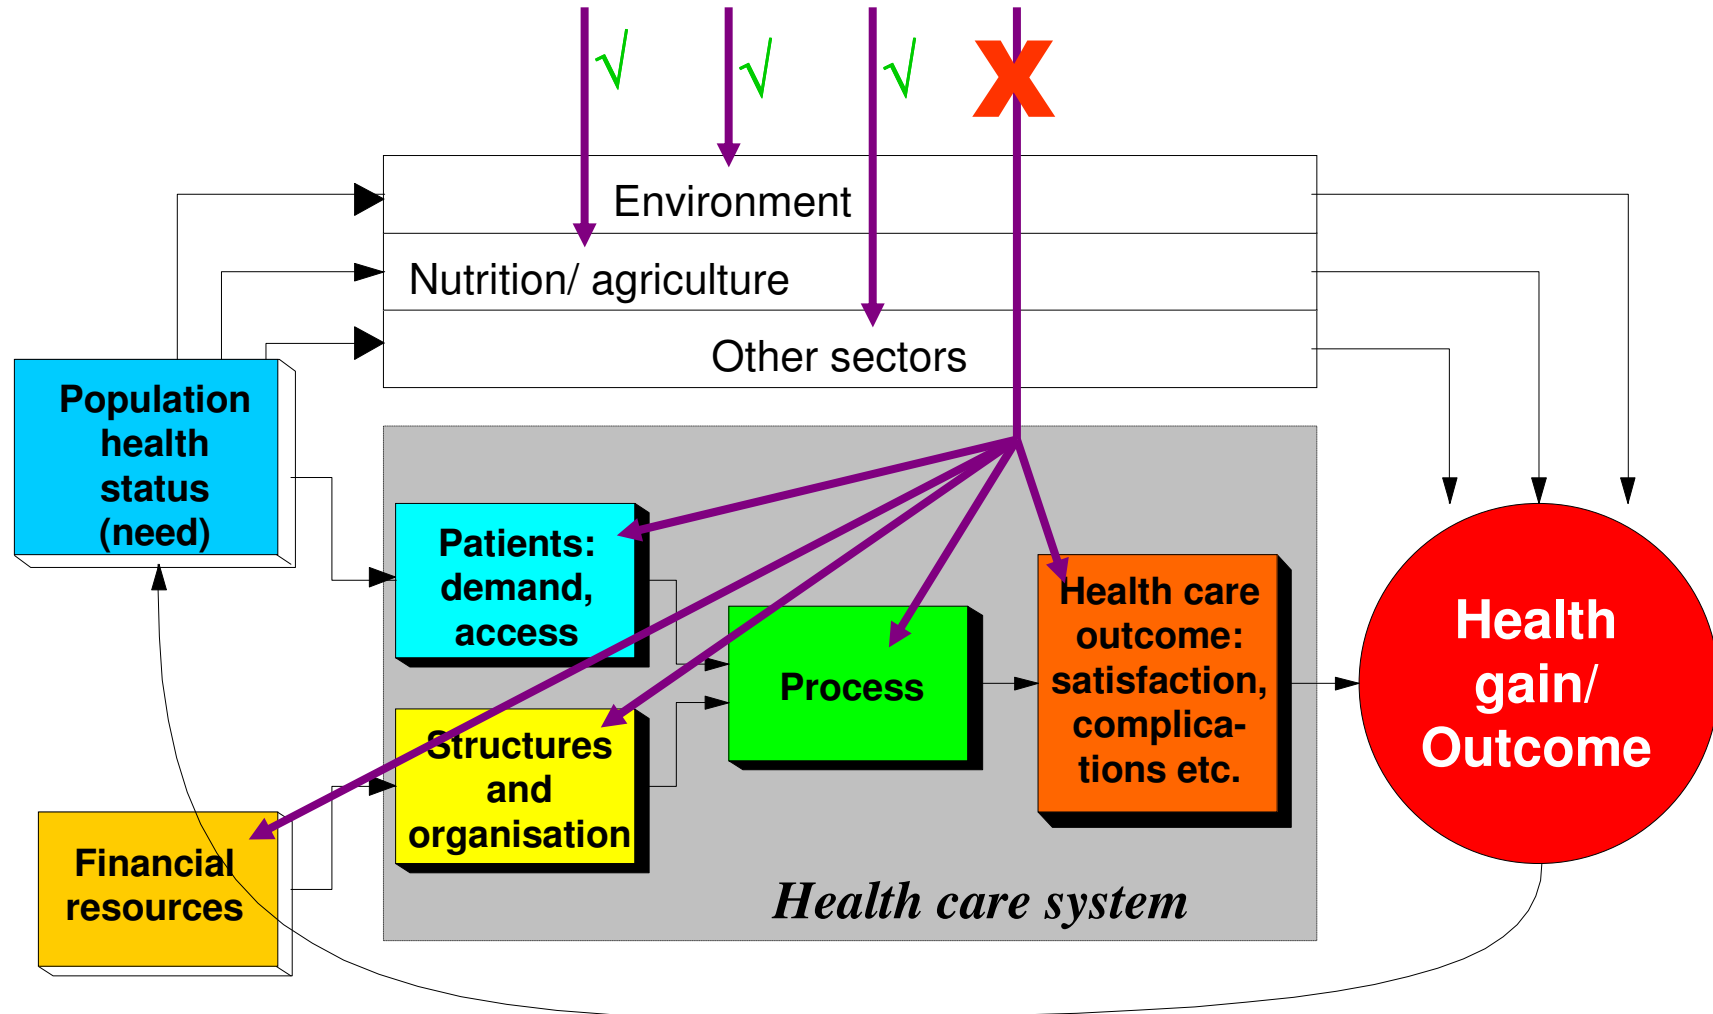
√ √ √ X

Environment

Nutrition/ agriculture

Other sectors

Population health status (need)

Patients: demand, access

Process

Health care outcome: satisfaction, complications etc.

Health gain/ Outcome

Structures and organisation

Financial resources

Health care system